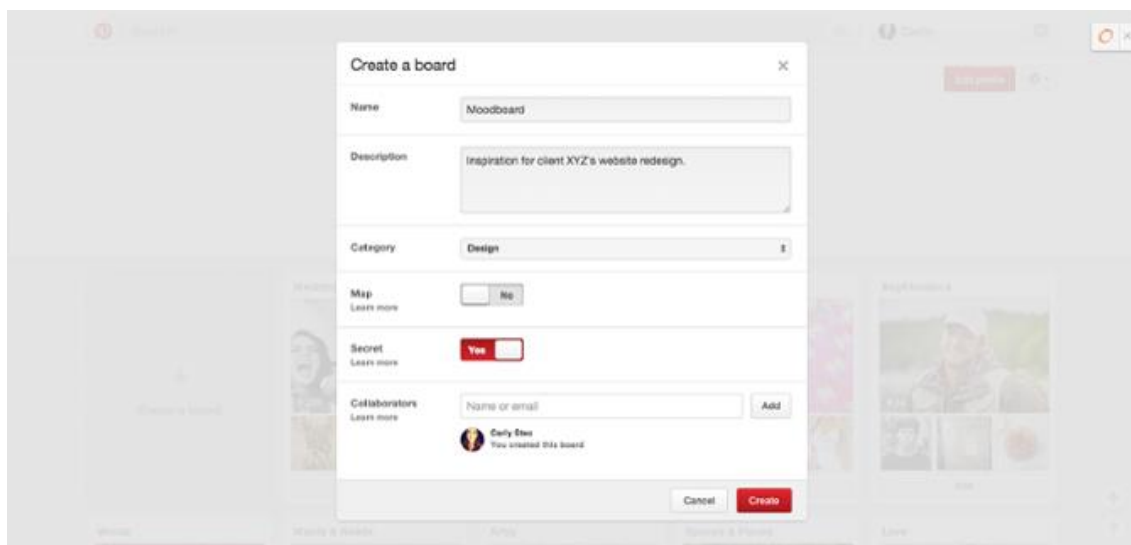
Create a board

×

Name

Moodboard

Description

Inspiration for client XYZ's website redesign.

Category

Design

Map
Learn more

No

Secret
Learn more

Yes

Collaborators
Learn more

Name or email

Add

Carly Stec
You created this board

Cancel

Create